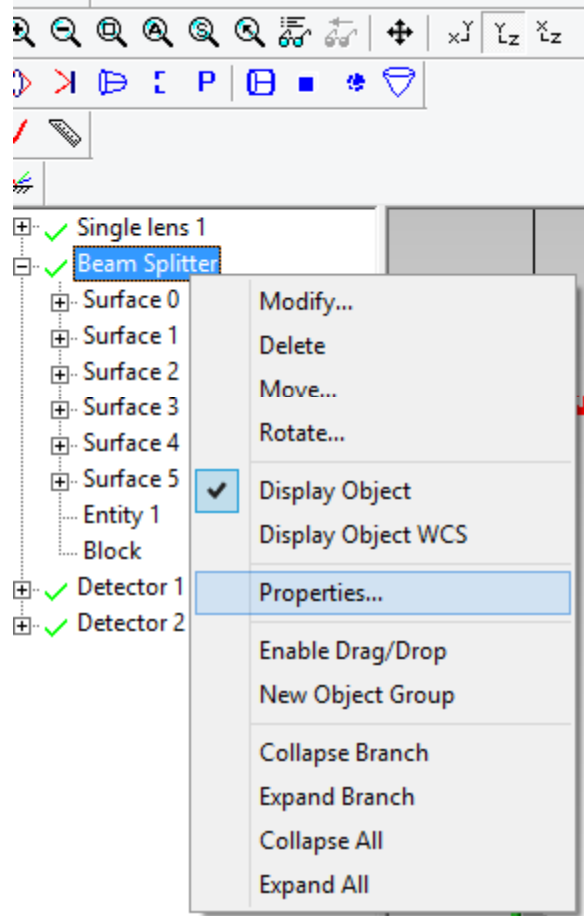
P

Single lens 1
Beam Splitter
Surface 0
Surface 1
Surface 2
Surface 3
Surface 4
Surface 5
Entity 1
Block
Detector 1
Detector 2

Modify...
Delete
Move...
Rotate...
Display Object
Display Object WCS
Properties...
Enable Drag/Drop
New Object Group
Collapse Branch
Expand Branch
Collapse All
Expand All